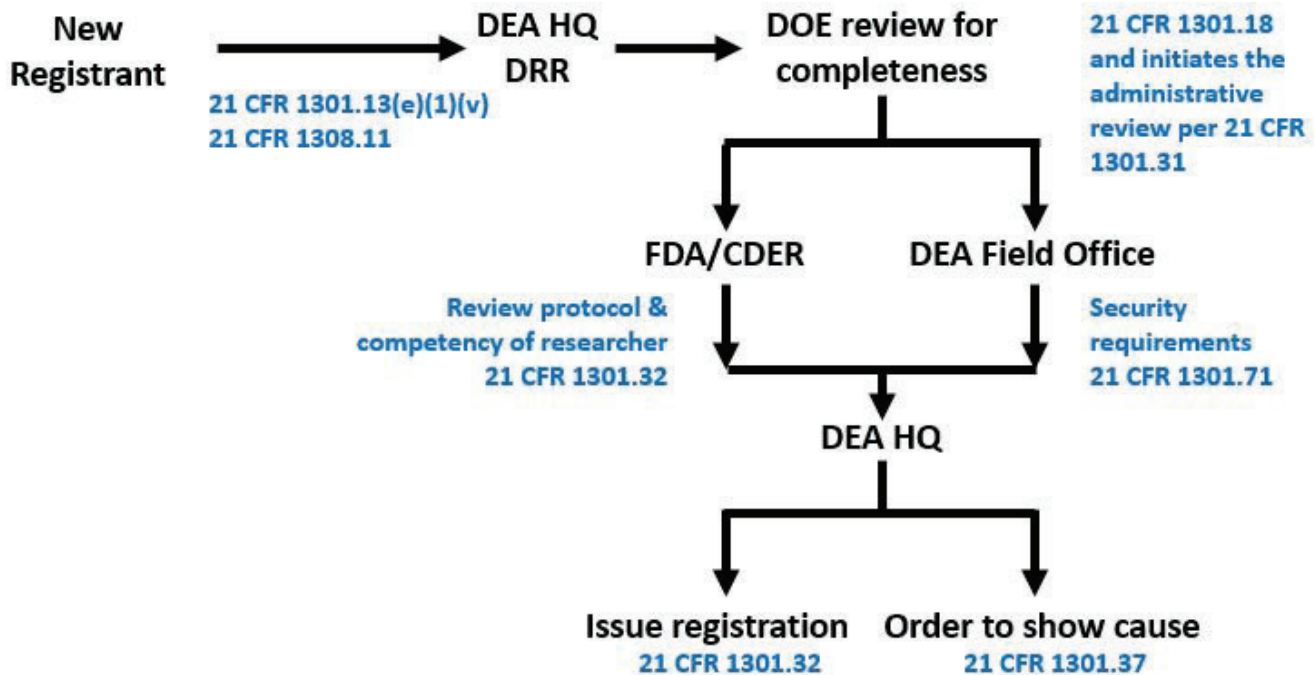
New Registrant

DEA HQ DRR

21 CFR 1301.13(e)(1)(v)
21 CFR 1308.11

DOE review for completeness

21 CFR 1301.18 and initiates the administrative review per 21 CFR 1301.31

FDA/CDER

DEA Field Office

Review protocol & competency of researcher
21 CFR 1301.32

Security requirements
21 CFR 1301.71

DEA HQ

Issue registration
21 CFR 1301.32

Order to show cause
21 CFR 1301.37